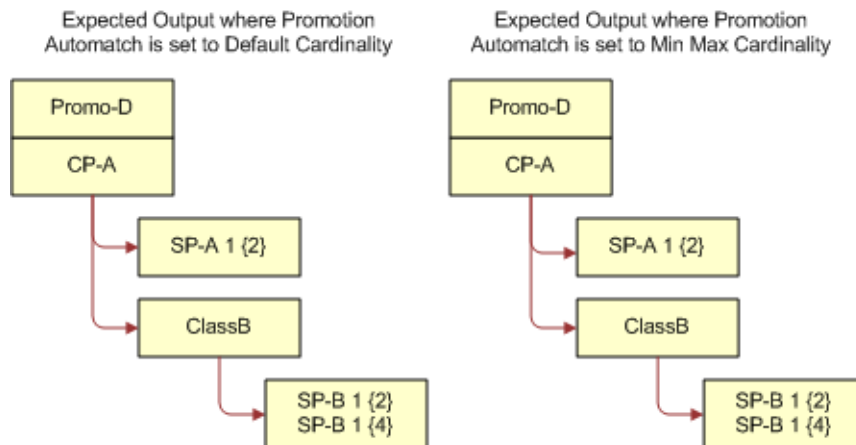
Expected Output where Promotion Automatch is set to Default Cardinality

Promo-D

CP-A

SP-A 1 {2}

ClassB

SP-B 1 {2}
SP-B 1 {4}

Expected Output where Promotion Automatch is set to Min Max Cardinality

Promo-D

CP-A

SP-A 1 {2}

ClassB

SP-B 1 {2}
SP-B 1 {4}